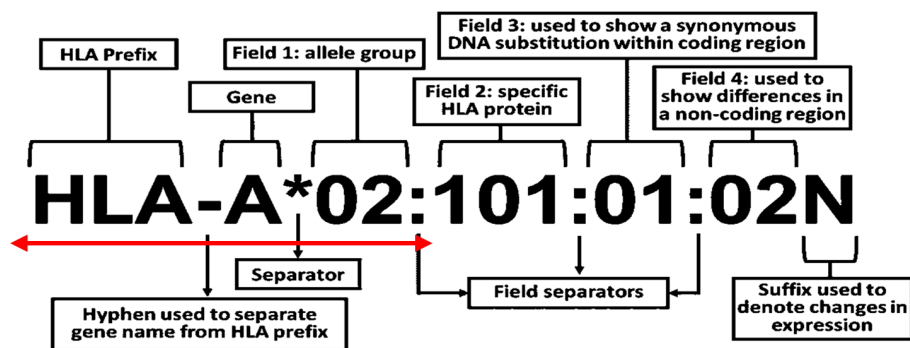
HLA Prefix

Gene

Field 1: allele group

Field 2: specific HLA protein

Field 3: used to show a synonymous DNA substitution within coding region

Field 4: used to show differences in a non-coding region

HLA-A*02:101:01:02N

Separator

Hyphen used to separate gene name from HLA prefix

Field separators

Suffix used to denote changes in expression